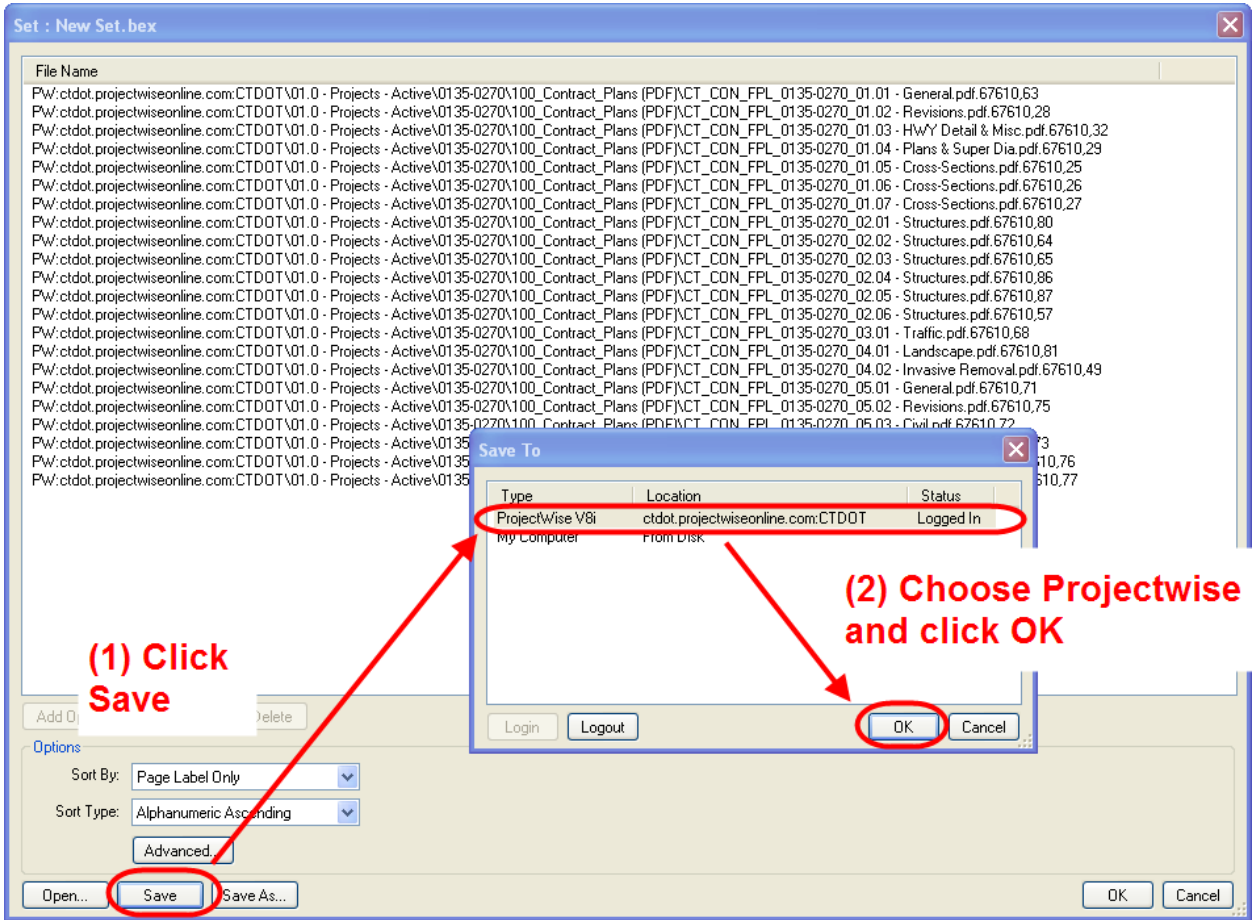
Set : New Set.bex

File Name

PW:ctdot.projectwiseonline.com:CTDOT\01.0 - Projects - Active\0135-0270\100_Contract_Plans (PDF)\CT_CON_FPL_0135-0270_01.01 - General.pdf.67610,63
PW:ctdot.projectwiseonline.com:CTDOT\01.0 - Projects - Active\0135-0270\100_Contract_Plans (PDF)\CT_CON_FPL_0135-0270_01.02 - Revisions.pdf.67610,28
PW:ctdot.projectwiseonline.com:CTDOT\01.0 - Projects - Active\0135-0270\100_Contract_Plans (PDF)\CT_CON_FPL_0135-0270_01.03 - HWY Detail & Misc.pdf.67610,32
PW:ctdot.projectwiseonline.com:CTDOT\01.0 - Projects - Active\0135-0270\100_Contract_Plans (PDF)\CT_CON_FPL_0135-0270_01.04 - Plans & Super Dia.pdf.67610,29
PW:ctdot.projectwiseonline.com:CTDOT\01.0 - Projects - Active\0135-0270\100_Contract_Plans (PDF)\CT_CON_FPL_0135-0270_01.05 - Cross-Sections.pdf.67610,25
PW:ctdot.projectwiseonline.com:CTDOT\01.0 - Projects - Active\0135-0270\100_Contract_Plans (PDF)\CT_CON_FPL_0135-0270_01.06 - Cross-Sections.pdf.67610,26
PW:ctdot.projectwiseonline.com:CTDOT\01.0 - Projects - Active\0135-0270\100_Contract_Plans (PDF)\CT_CON_FPL_0135-0270_01.07 - Cross-Sections.pdf.67610,27
PW:ctdot.projectwiseonline.com:CTDOT\01.0 - Projects - Active\0135-0270\100_Contract_Plans (PDF)\CT_CON_FPL_0135-0270_02.01 - Structures.pdf.67610,80
PW:ctdot.projectwiseonline.com:CTDOT\01.0 - Projects - Active\0135-0270\100_Contract_Plans (PDF)\CT_CON_FPL_0135-0270_02.02 - Structures.pdf.67610,64
PW:ctdot.projectwiseonline.com:CTDOT\01.0 - Projects - Active\0135-0270\100_Contract_Plans (PDF)\CT_CON_FPL_0135-0270_02.03 - Structures.pdf.67610,65
PW:ctdot.projectwiseonline.com:CTDOT\01.0 - Projects - Active\0135-0270\100_Contract_Plans (PDF)\CT_CON_FPL_0135-0270_02.04 - Structures.pdf.67610,86
PW:ctdot.projectwiseonline.com:CTDOT\01.0 - Projects - Active\0135-0270\100_Contract_Plans (PDF)\CT_CON_FPL_0135-0270_02.05 - Structures.pdf.67610,87
PW:ctdot.projectwiseonline.com:CTDOT\01.0 - Projects - Active\0135-0270\100_Contract_Plans (PDF)\CT_CON_FPL_0135-0270_02.06 - Structures.pdf.67610,57
PW:ctdot.projectwiseonline.com:CTDOT\01.0 - Projects - Active\0135-0270\100_Contract_Plans (PDF)\CT_CON_FPL_0135-0270_03.01 - Traffic.pdf.67610,68
PW:ctdot.projectwiseonline.com:CTDOT\01.0 - Projects - Active\0135-0270\100_Contract_Plans (PDF)\CT_CON_FPL_0135-0270_04.01 - Landscape.pdf.67610,81
PW:ctdot.projectwiseonline.com:CTDOT\01.0 - Projects - Active\0135-0270\100_Contract_Plans (PDF)\CT_CON_FPL_0135-0270_04.02 - Invasive Removal.pdf.67610,49
PW:ctdot.projectwiseonline.com:CTDOT\01.0 - Projects - Active\0135-0270\100_Contract_Plans (PDF)\CT_CON_FPL_0135-0270_05.01 - General.pdf.67610,71
PW:ctdot.projectwiseonline.com:CTDOT\01.0 - Projects - Active\0135-0270\100_Contract_Plans (PDF)\CT_CON_FPL_0135-0270_05.02 - Revisions.pdf.67610,75
PW:ctdot.projectwiseonline.com:CTDOT\01.0 - Projects - Active\0135-0270\100_Contract_Plans (PDF)\CT_CON_FPL_0135-0270_05.03 - Civil.pdf.67610,72
PW:ctdot.projectwiseonline.com:CTDOT\01.0 - Projects - Active\0135 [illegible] 73
PW:ctdot.projectwiseonline.com:CTDOT\01.0 - Projects - Active\0135 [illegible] 610,76
PW:ctdot.projectwiseonline.com:CTDOT\01.0 - Projects - Active\0135 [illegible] 610,77

Save To

| Type | Location | Status |
|---|---|---|
| ProjectWise V8i | ctdot.projectwiseonline.com:CTDOT | Logged In |
| My Computer | From Disk | |

(2) Choose Projectwise and click OK

Login Logout OK Cancel

(1) Click Save

Add O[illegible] Delete

Options
Sort By: Page Label Only
Sort Type: Alphanumeric Ascending
Advanced...

Open... Save Save As... OK Cancel